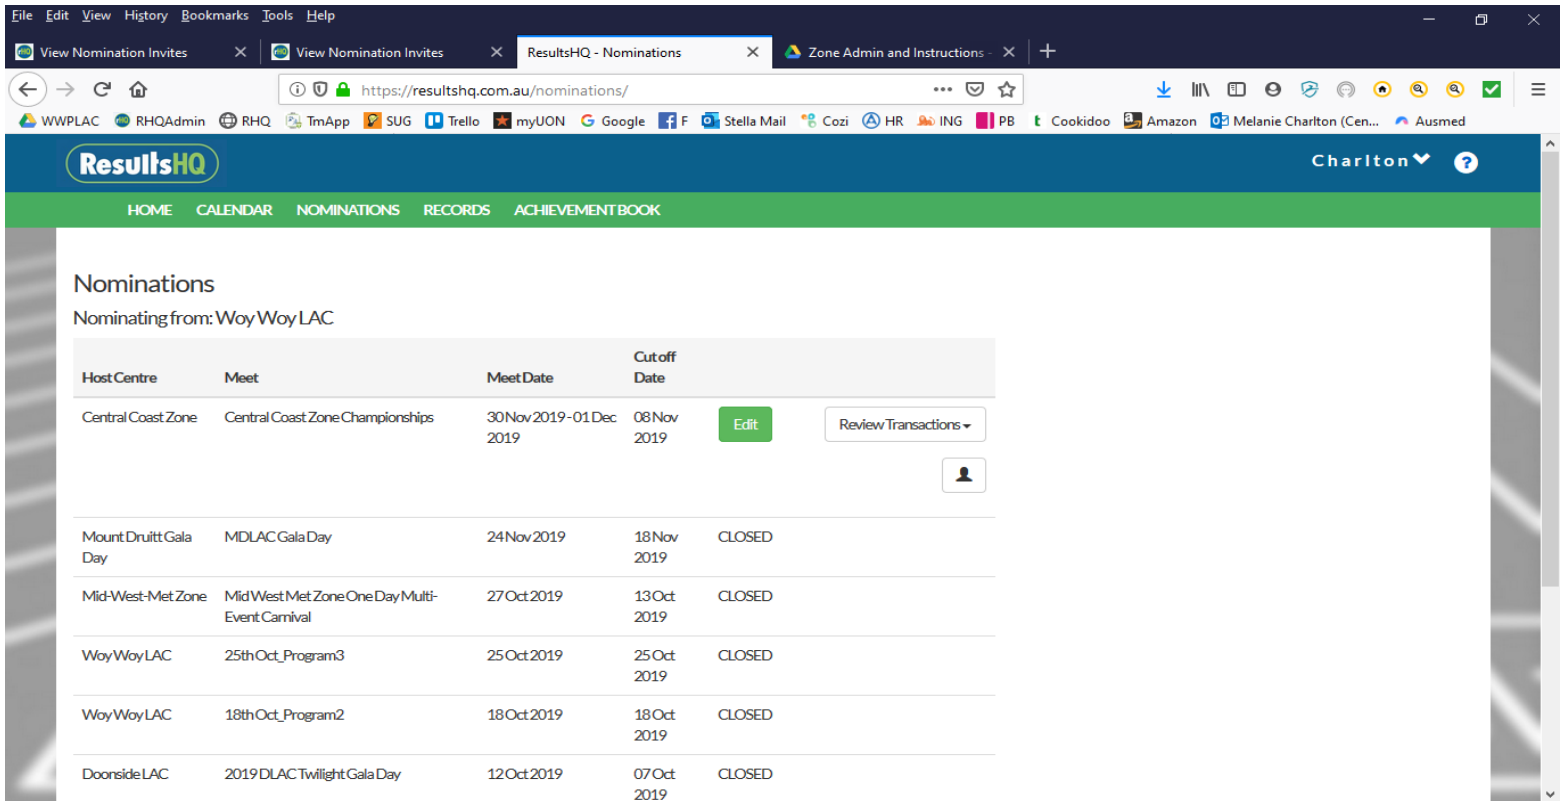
File Edit View History Bookmarks Tools Help

View Nomination Invites
View Nomination Invites
ResultsHQ - Nominations
Zone Admin and Instructions -

https://resultshq.com.au/nominations/

WWPLAC RHQAdmin RHQ TmApp SUG Trello myUON Google F Stella Mail Cozi HR ING PB Cookidoo Amazon Melanie Charlton (Cen... Ausmed

ResultsHQ
Charlton

HOME CALENDAR NOMINATIONS RECORDS ACHIEVEMENT BOOK

Nominations
Nominating from: Woy Woy LAC

| Host Centre | Meet | Meet Date | Cut off Date | | |
|---|---|---|---|---|---|
| Central Coast Zone | Central Coast Zone Championships | 30 Nov 2019 - 01 Dec 2019 | 08 Nov 2019 | Edit | Review Transactions |
| Mount Druitt Gala Day | MDLAC Gala Day | 24 Nov 2019 | 18 Nov 2019 | CLOSED | |
| Mid-West-Met Zone | Mid West Met Zone One Day Multi-Event Carnival | 27 Oct 2019 | 13 Oct 2019 | CLOSED | |
| Woy Woy LAC | 25th Oct_Program3 | 25 Oct 2019 | 25 Oct 2019 | CLOSED | |
| Woy Woy LAC | 18th Oct_Program2 | 18 Oct 2019 | 18 Oct 2019 | CLOSED | |
| Doonside LAC | 2019 DLAC Twilight Gala Day | 12 Oct 2019 | 07 Oct 2019 | CLOSED | |